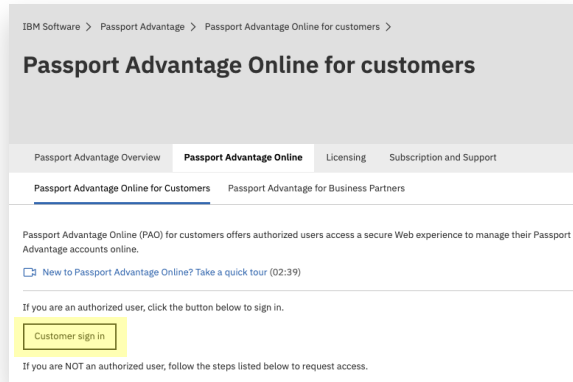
IBM Software > Passport Advantage > Passport Advantage Online for customers >

Passport Advantage Online for customers

Passport Advantage Overview Passport Advantage Online Licensing Subscription and Support

Passport Advantage Online for Customers Passport Advantage for Business Partners

Passport Advantage Online (PAO) for customers offers authorized users access a secure Web experience to manage their Passport Advantage accounts online.

New to Passport Advantage Online? Take a quick tour (02:39)

If you are an authorized user, click the button below to sign in.

Customer sign in

If you are NOT an authorized user, follow the steps listed below to request access.